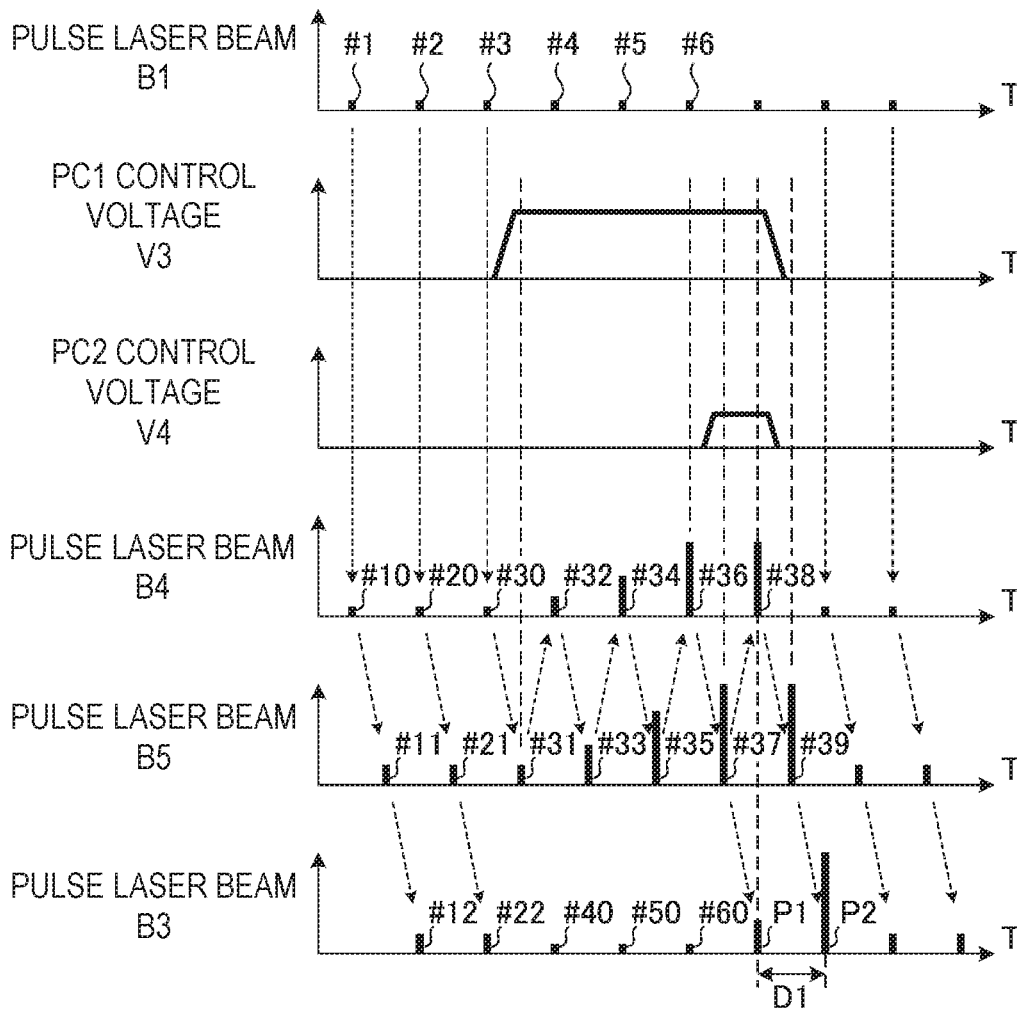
PULSE LASER BEAM B1
#1 #2 #3 #4 #5 #6
T

PC1 CONTROL VOLTAGE V3
T

PC2 CONTROL VOLTAGE V4
T

PULSE LASER BEAM B4
#10 #20 #30 #32 #34 #36 #38
T

PULSE LASER BEAM B5
#11 #21 #31 #33 #35 #37 #39
T

PULSE LASER BEAM B3
#12 #22 #40 #50 #60 P1 P2
T
D1